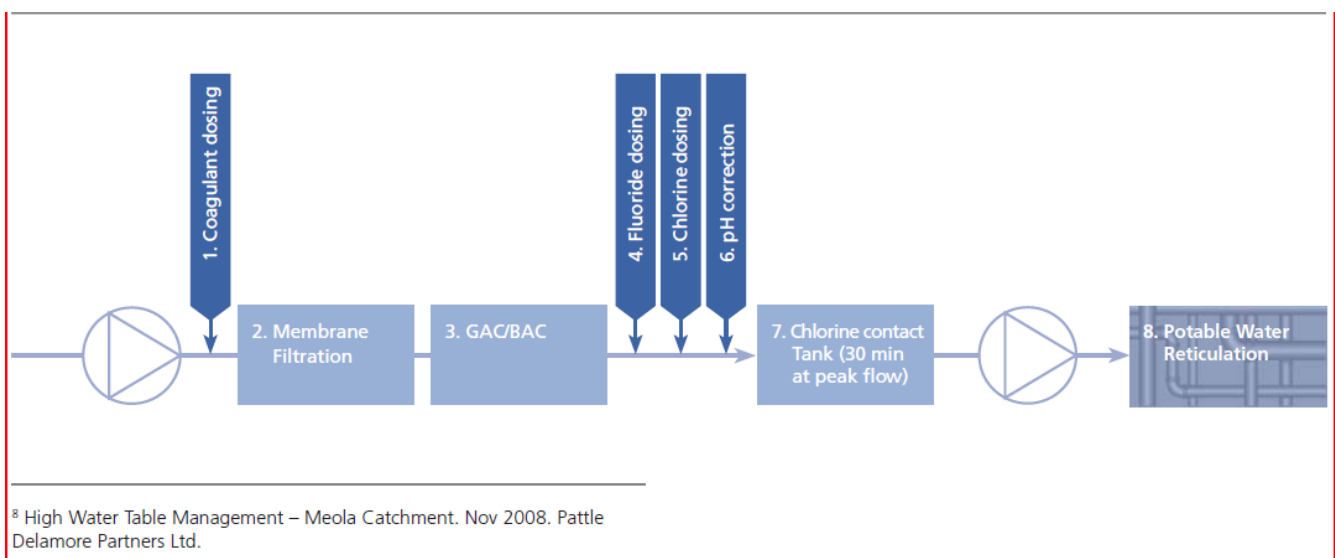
1. Coagulant dosing

4. Fluoride dosing

5. Chlorine dosing

6. pH correction

2. Membrane Filtration

3. GAC/BAC

7. Chlorine contact Tank (30 min at peak flow)

8. Potable Water Reticulation

$^8$ High Water Table Management – Meola Catchment. Nov 2008. Pattle Delamore Partners Ltd.